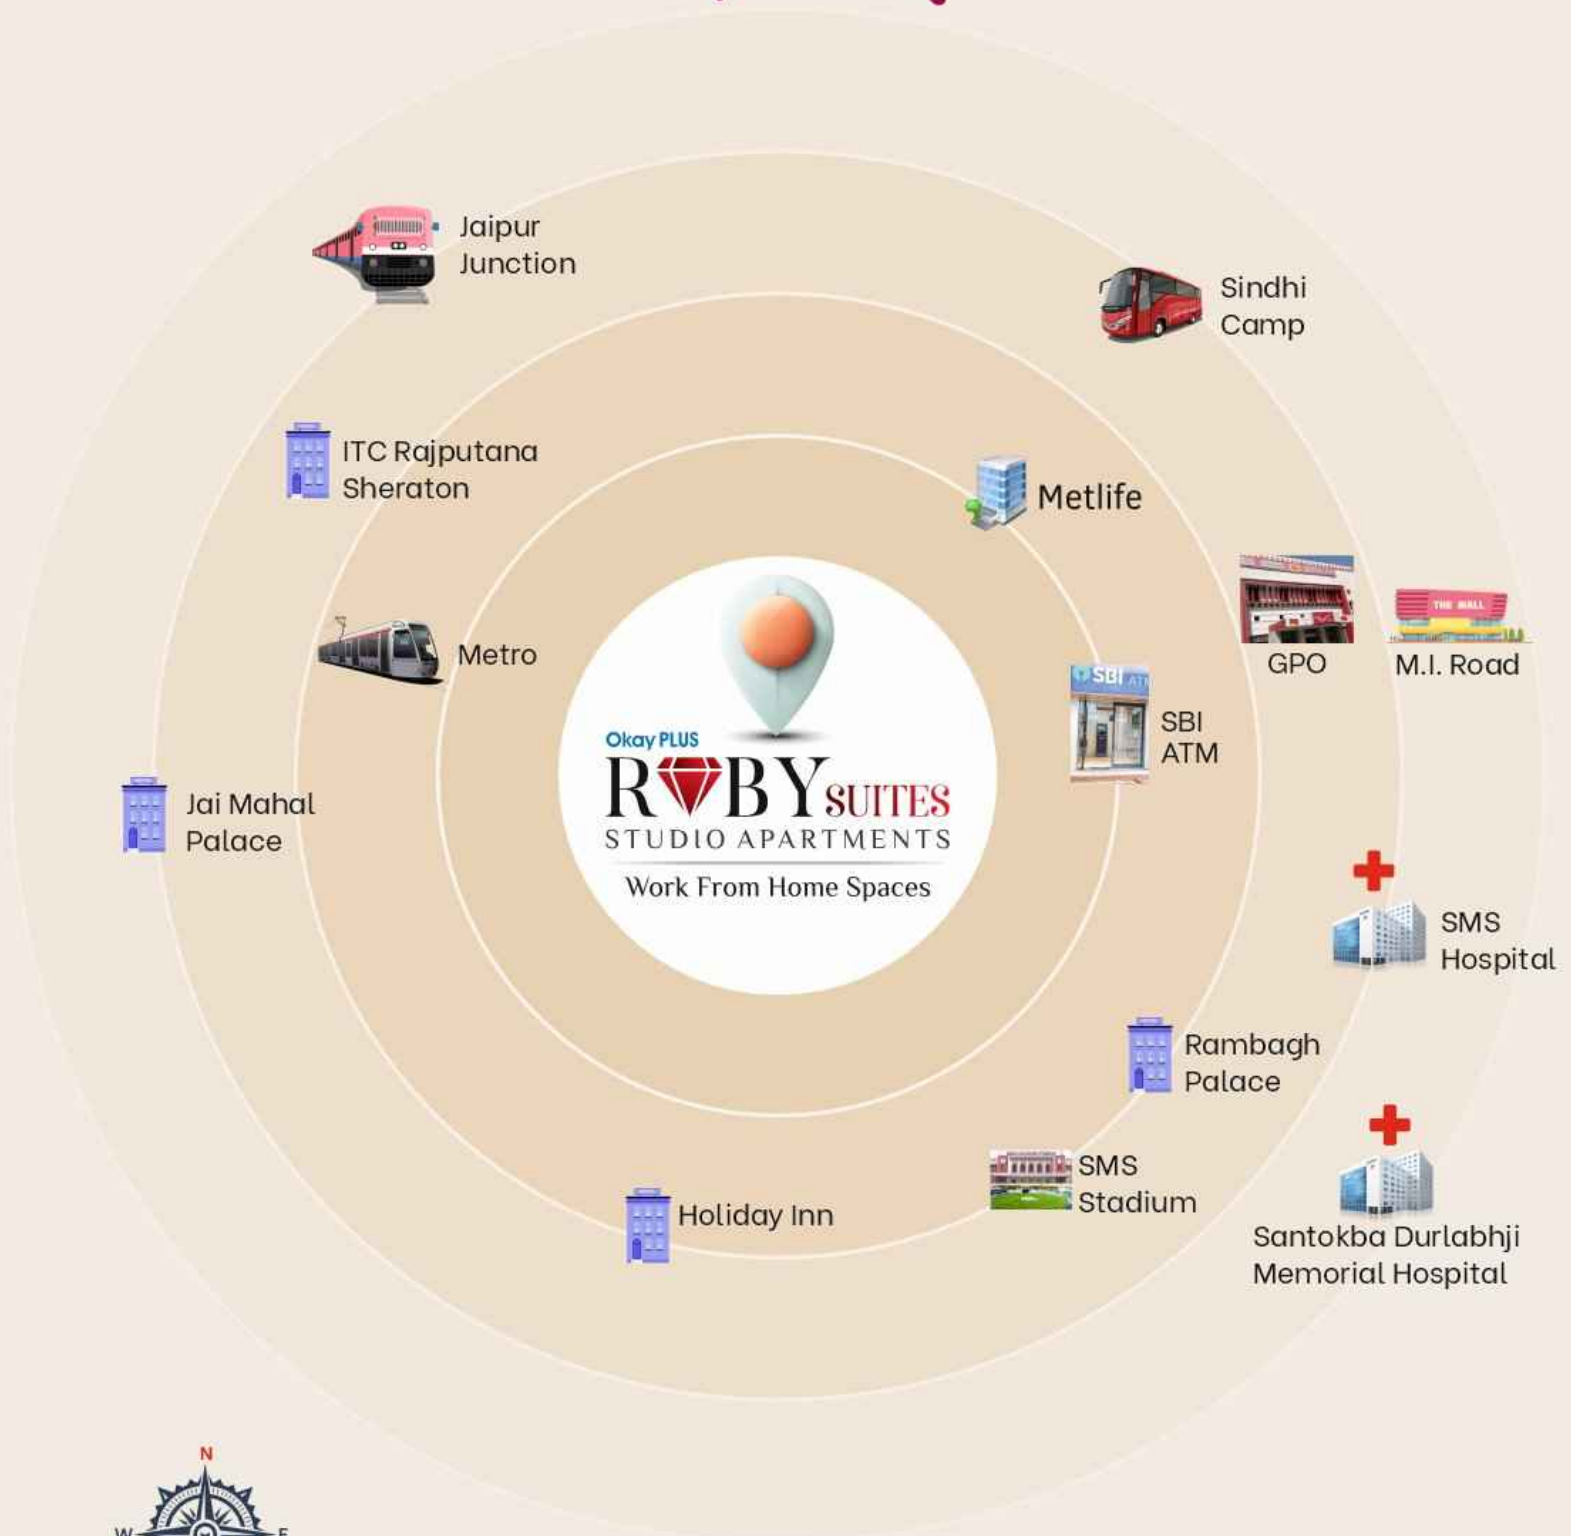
Jaipur Junction

Sindhi Camp

ITC Rajputana Sheraton

Metlife

GPO

THE MALL

M.I. Road

Metro

SBI ATM

SBI ATM

Okay PLUS

RUBY SUITES

STUDIO APARTMENTS

Work From Home Spaces

Jai Mahal Palace

SMS Hospital

Rambagh Palace

SMS Stadium

Holiday Inn

Santokba Durlabhji Memorial Hospital

N

W

E